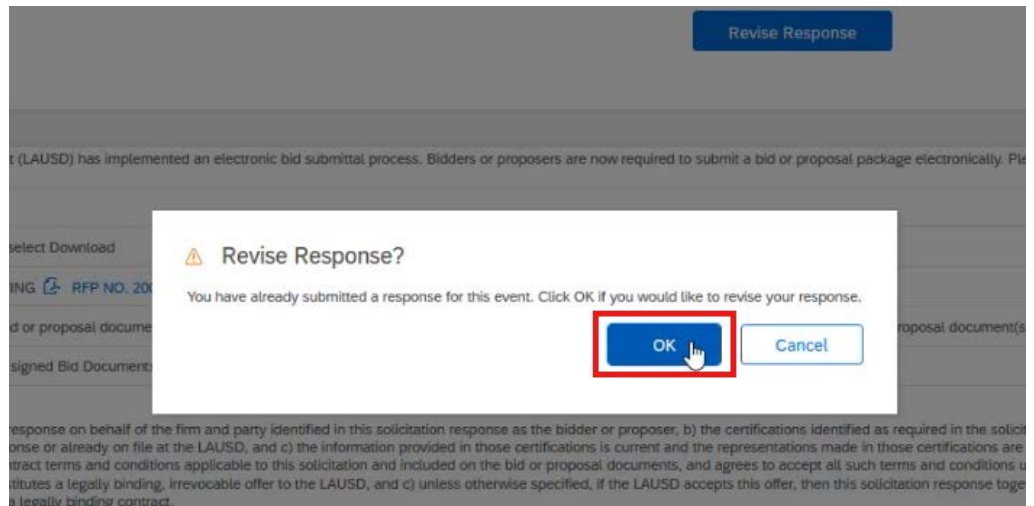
Revise Response

t (LAUSD) has implemented an electronic bid submittal process. Bidders or proposers are now required to submit a bid or proposal package electronically. Ple

select Download

ING RFP NO. 20

d or proposal docume

signed Bid Document

roposal document(s

Revise Response?

You have already submitted a response for this event. Click OK if you would like to revise your response.

OK

Cancel

response on behalf of the firm and party identified in this solicitation response as the bidder or proposer, b) the certifications identified as required in the solicit onse or already on file at the LAUSD, and c) the information provided in those certifications is current and the representations made in those certifications are ntract terms and conditions applicable to this solicitation and included on the bid or proposal documents, and agrees to accept all such terms and conditions u stitutes a legally binding, irrevocable offer to the LAUSD, and c) unless otherwise specified, if the LAUSD accepts this offer, then this solicitation response toge a legally binding contract.